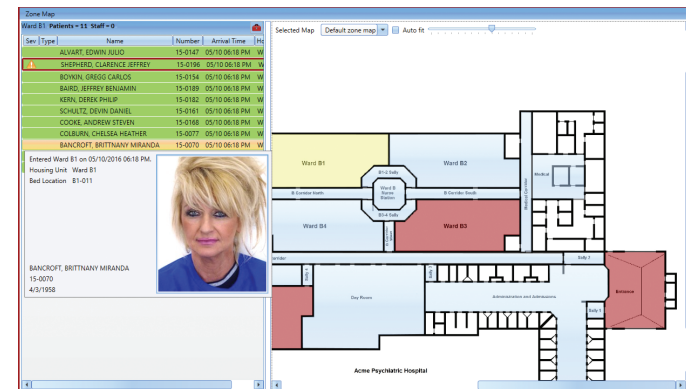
Zone Map

Ward B1 Patients = 11 Staff = 0

| Sev | Type | Name | Number | Arrival Time | Ho |
|---|---|---|---|---|---|
| | | ALVART, EDWIN JULIO | 15-0147 | 05/10 06:18 PM | W |
| | | SHEPHERD, CLARENCE JEFFREY | 15-0196 | 05/10 06:18 PM | W |
| | | BOYKIN, GREGG CARLOS | 15-0154 | 05/10 06:18 PM | W |
| | | BAIRD, JEFFREY BENJAMIN | 15-0189 | 05/10 06:18 PM | W |
| | | KERN, DEREK PHILIP | 15-0182 | 05/10 06:18 PM | W |
| | | SCHULTZ, DEVIN DANIEL | 15-0161 | 05/10 06:18 PM | W |
| | | COOKE, ANDREW STEVEN | 15-0168 | 05/10 06:18 PM | W |
| | | COLBURN, CHELSEA HEATHER | 15-0077 | 05/10 06:18 PM | W |
| | | BANCROFT, BRITTNANY MIRANDA | 15-0070 | 05/10 06:18 PM | W |

Entered Ward B1 on 05/10/2016 06:18 PM.
Housing Unit Ward B1
Bed Location B1-011

BANCROFT, BRITTNANY MIRANDA
15-0070
4/3/1958

Selected Map Default zone map Auto fit

Ward B1
Ward B2
B1-2 Sally
Ward B Nurse Station
B Corridor North
B Corridor South
B3-4 Sally
Ward B4
Ward B3
Medical
Medical Corridor
Corridor
Sally 1
Sally 2
Sally 3
Entrance
Day Room
Administration and Admissions
Acme Psychiatric Hospital